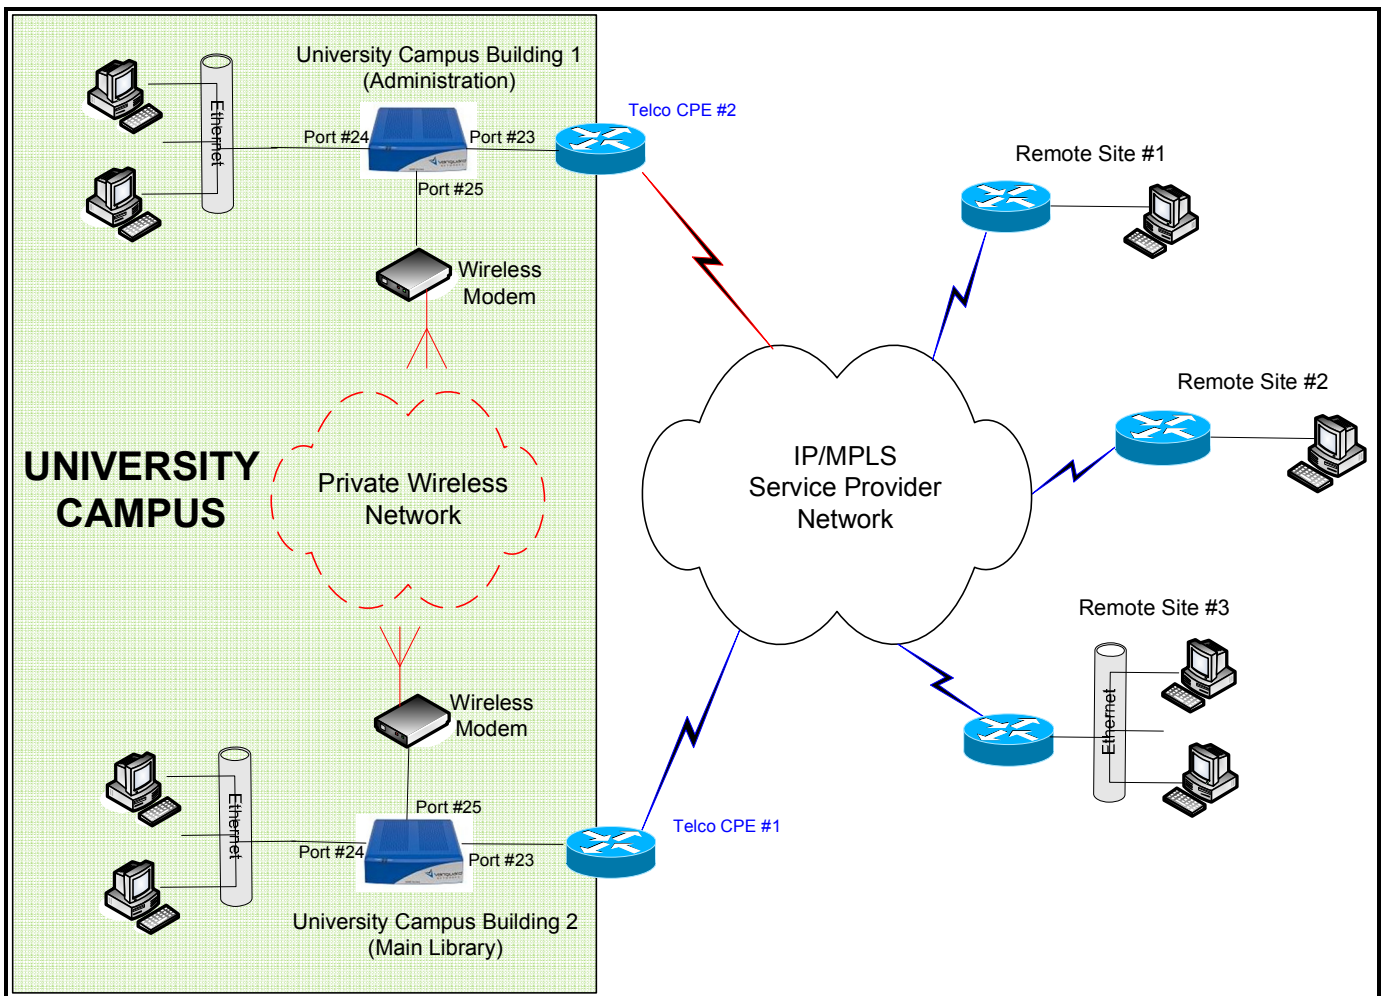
University Campus Building 1
(Administration)

Ethernet

Port #24

Port #23

Port #25

Telco CPE #2

Wireless
Modem

UNIVERSITY
CAMPUS

Private Wireless
Network

Wireless
Modem

Ethernet

Port #25

Port #24

Port #23

University Campus Building 2
(Main Library)

Telco CPE #1

Remote Site #1

Remote Site #2

IP/MPLS
Service Provider
Network

Remote Site #3

Ethernet